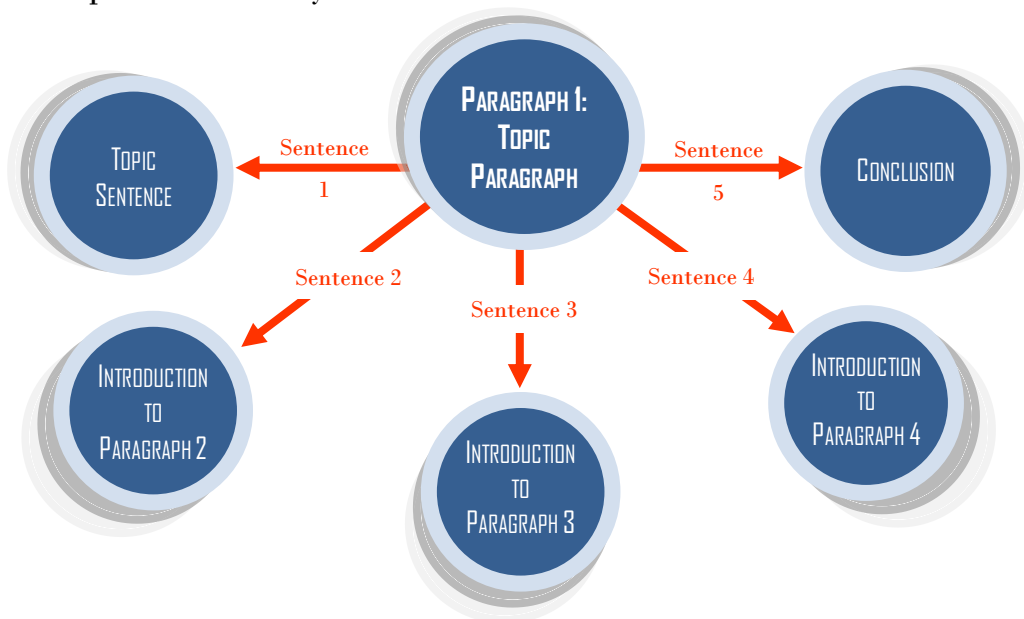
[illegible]

Paragraph 1: Topic Paragraph

Sentence 1

Topic Sentence

Sentence 5

Conclusion

Sentence 2

Introduction to Paragraph 2

Sentence 3

Introduction to Paragraph 3

Sentence 4

Introduction to Paragraph 4